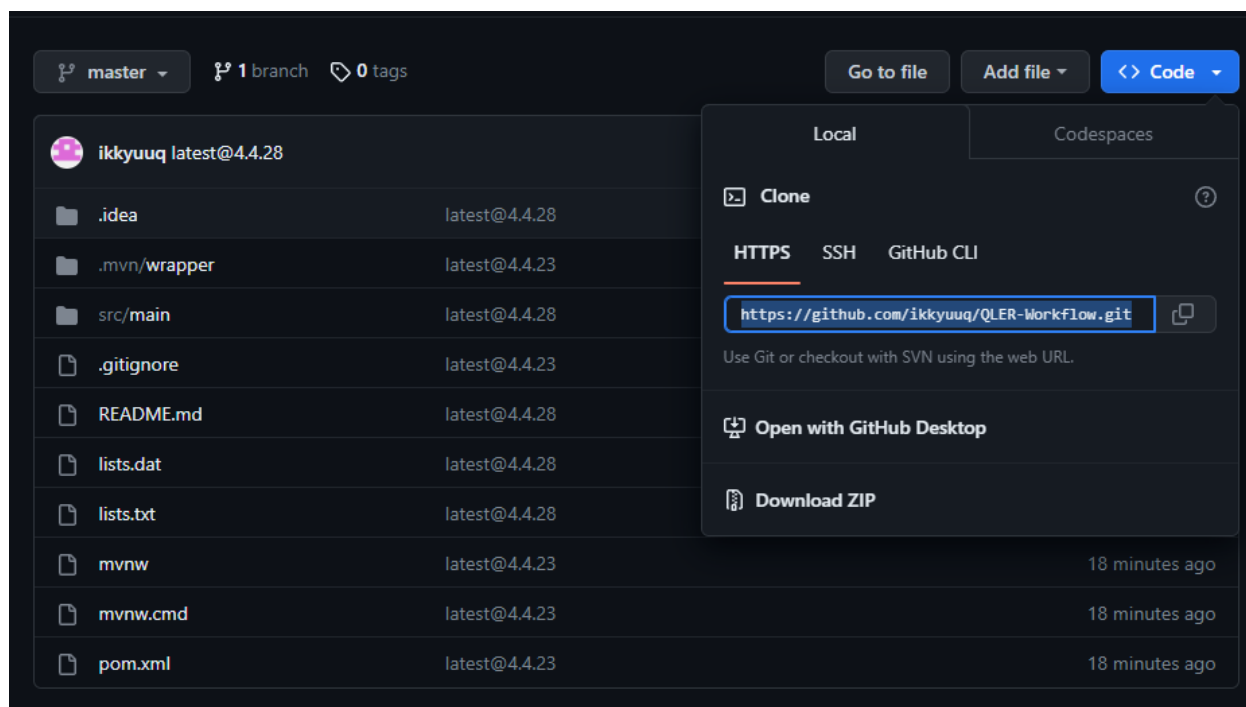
master 1 branch 0 tags

Go to file Add file Code

ikkyuuq latest@4.4.28

| | | |
|---|---|---|
| .idea | latest@4.4.28 | |
| .mvn/wrapper | latest@4.4.23 | |
| src/main | latest@4.4.28 | |
| .gitignore | latest@4.4.23 | |
| README.md | latest@4.4.28 | |
| lists.dat | latest@4.4.28 | |
| lists.txt | latest@4.4.28 | |
| mvnw | latest@4.4.23 | 18 minutes ago |
| mvnw.cmd | latest@4.4.23 | 18 minutes ago |
| pom.xml | latest@4.4.23 | 18 minutes ago |

Local Codespaces

Clone

HTTPS SSH GitHub CLI

https://github.com/ikkyuuq/QLER-Workflow.git

Use Git or checkout with SVN using the web URL.

Open with GitHub Desktop

Download ZIP